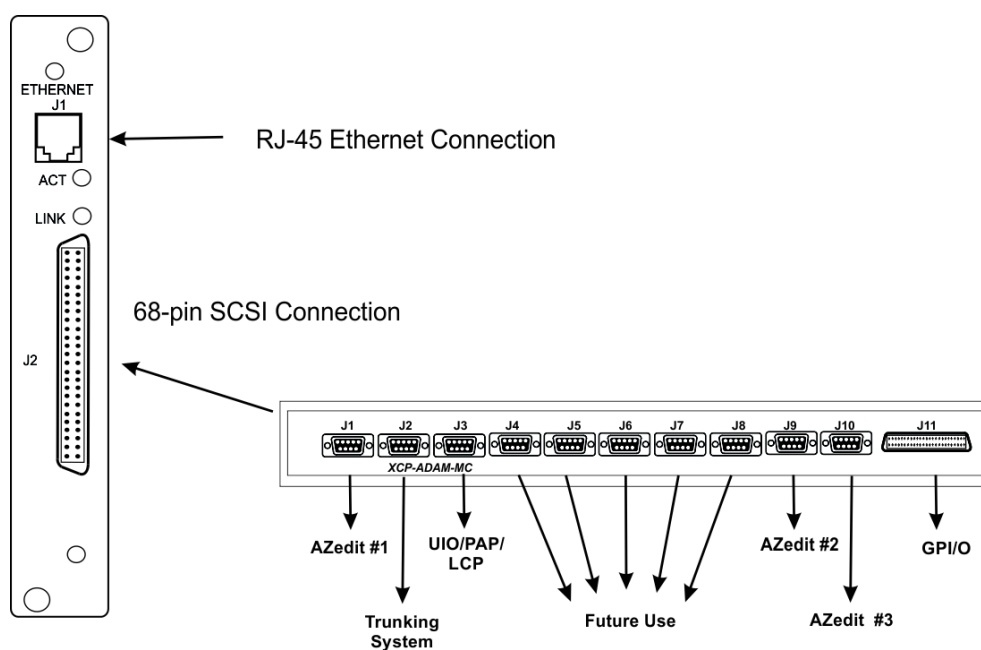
ETHERNET
J1

ACT

LINK

J2

RJ-45 Ethernet Connection

68-pin SCSI Connection

J1 J2 J3 J4 J5 J6 J7 J8 J9 J10 J11

XCP-ADAM-MC

AZedit #1

Trunking System

UIO/PAP/ LCP

Future Use

AZedit #2

AZedit #3

GPI/O